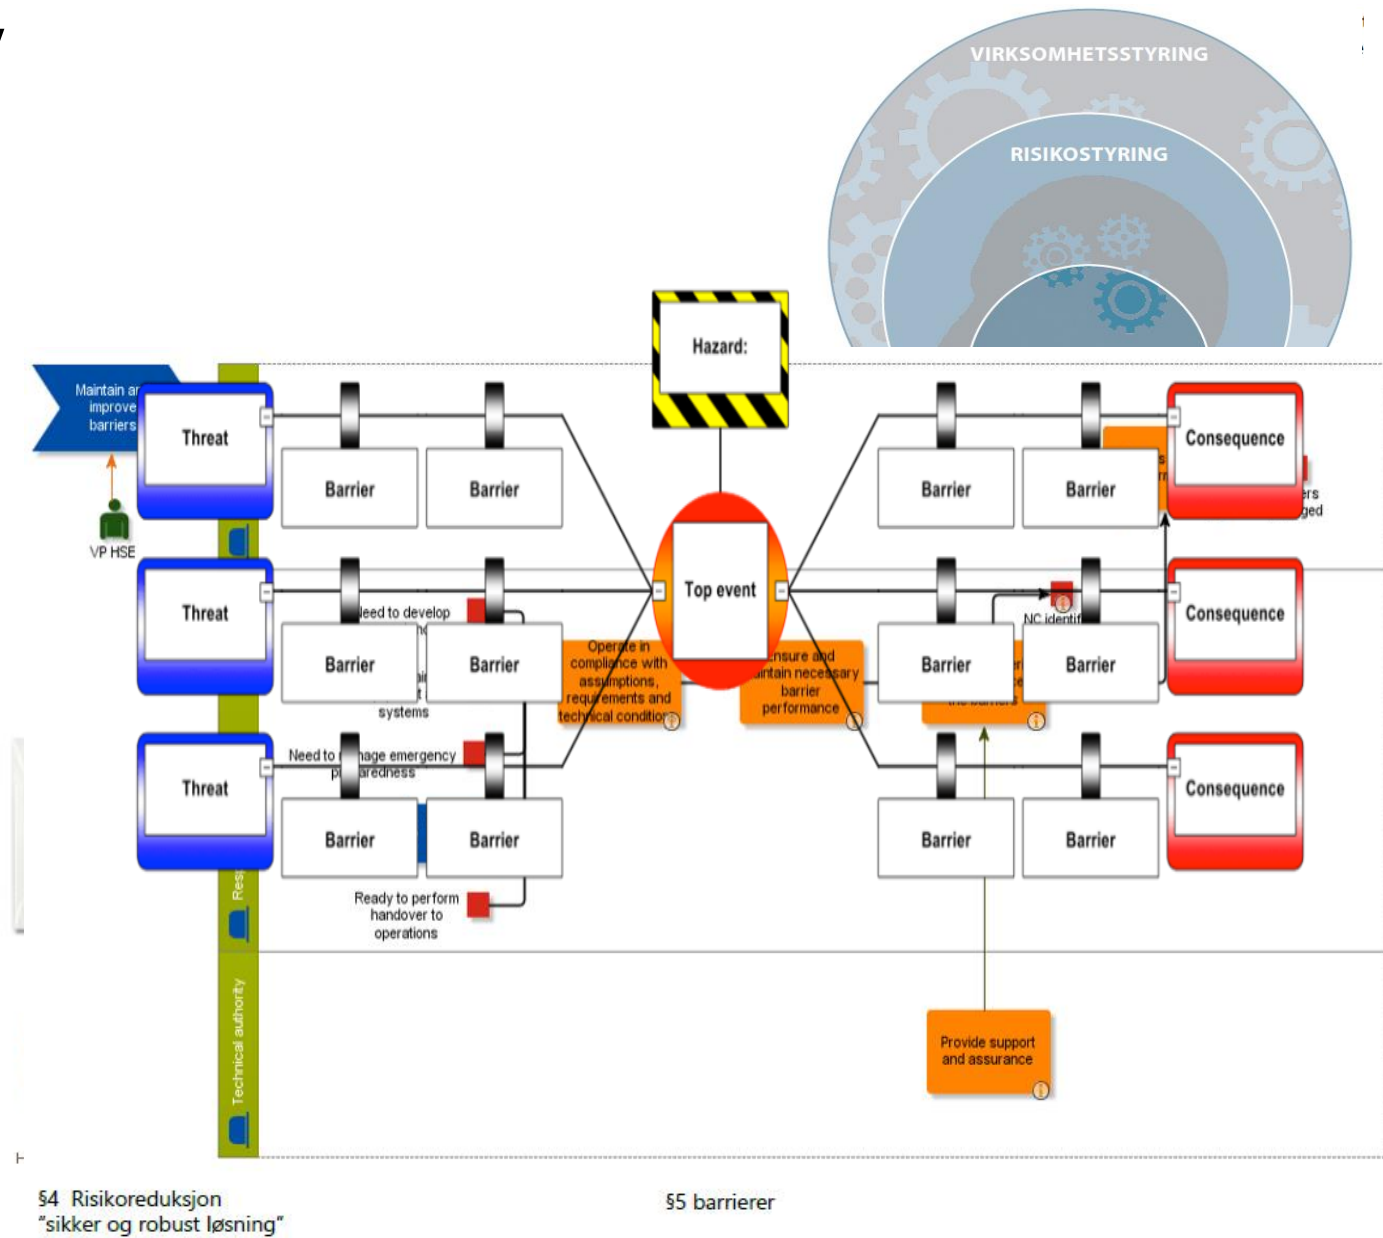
VIRKSOMHETSSTYRING

RISIKOSTYRING

Hazard:

Maintain an improve barriers

VP HSE

Threat

Threat

Threat

Barrier

Barrier

Barrier

Barrier

Barrier

Barrier

Need to develop

systems

Need to manage emergency preparedness

Ready to perform handover to operations

Operate in compliance with assumptions, requirements and technical condition

Top event

Ensure and maintain necessary barrier performance

Barrier

Barrier

Barrier

Barrier

Barrier

Barrier

NC identif

Consequence

Consequence

Consequence

Res

Technical authority

Provide support and assurance

§4 Risikoreduksjon "sikker og robust løsning"

§5 barrierer